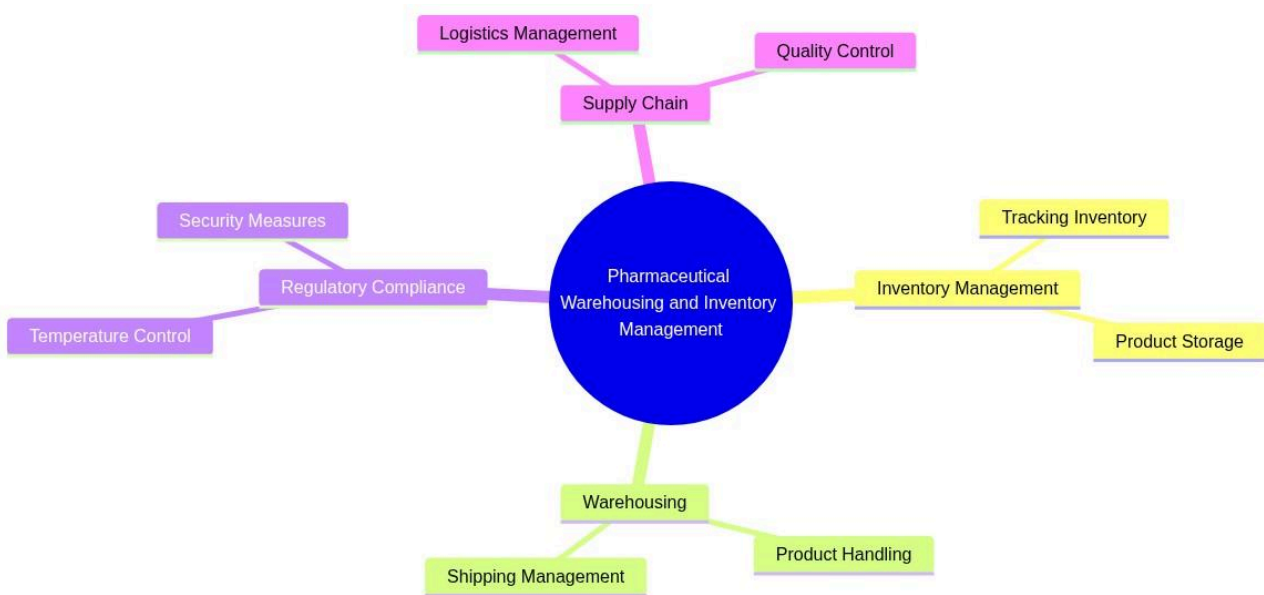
Logistics Management

Quality Control

Supply Chain

Security Measures

Regulatory Compliance

Temperature Control

Pharmaceutical Warehousing and Inventory Management

Tracking Inventory

Inventory Management

Product Storage

Warehousing

Product Handling

Shipping Management